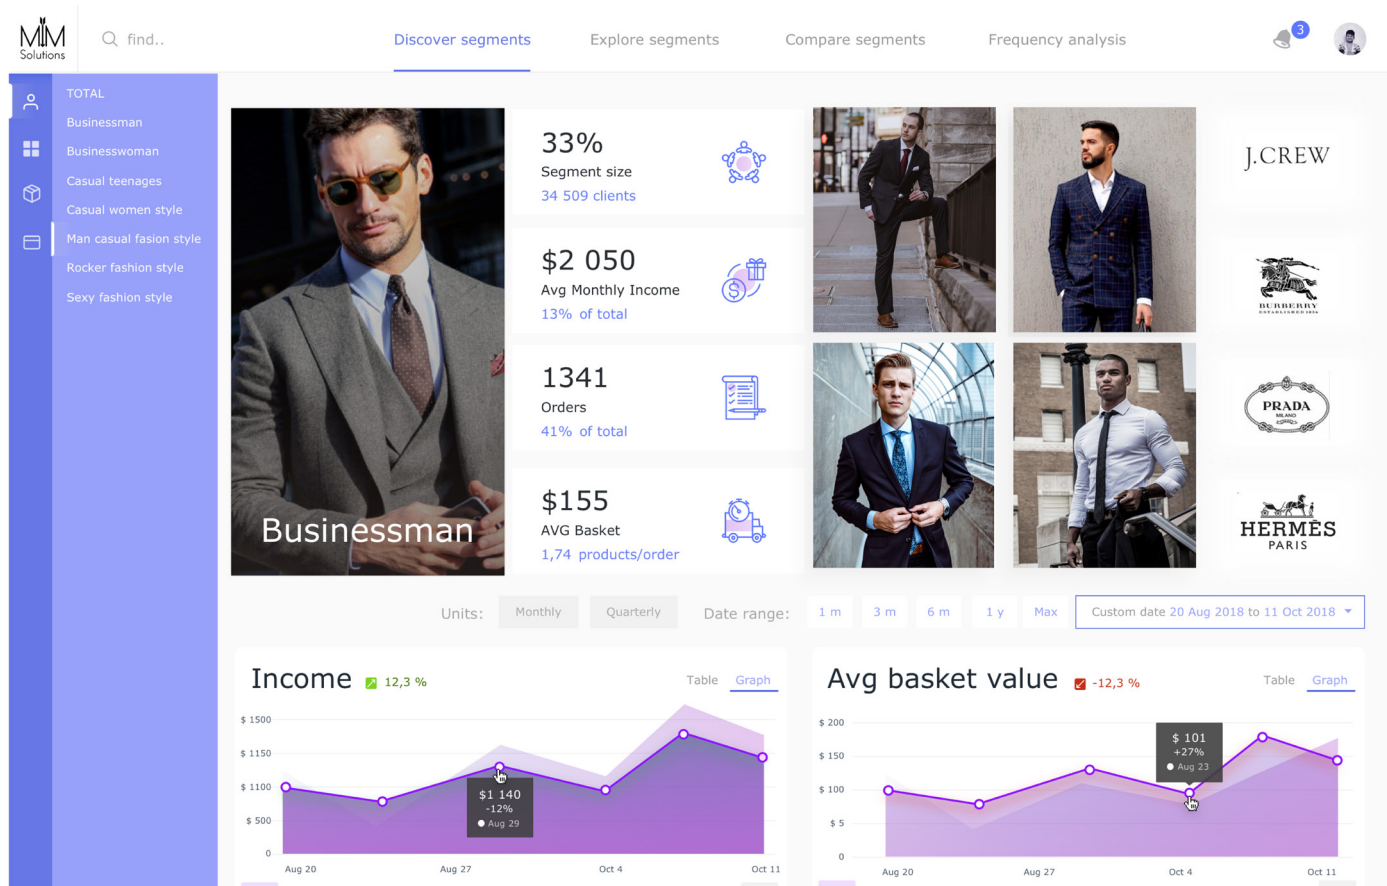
MM Solutions

find..

Discover segments
Explore segments
Compare segments
Frequency analysis

3

TOTAL
Businessman
Businesswoman
Casual teenages
Casual women style
Man casual fasion style
Rocker fashion style
Sexy fashion style

Businessman

33%
Segment size
34 509 clients

$2 050
Avg Monthly Income
13% of total

1341
Orders
41% of total

$155
AVG Basket
1,74 products/order

J.CREW

BURBERRY
ESTABLISHED 1856

PRADA
MILANO

HERMÈS
PARIS

Units: Monthly Quarterly Date range: 1 m 3 m 6 m 1 y Max Custom date 20 Aug 2018 to 11 Oct 2018

Income 12,3 %
Table Graph
$ 1500
$ 1150
$ 1100
$ 500
0
$1 140
-12%
Aug 29
Aug 20 Aug 27 Oct 4 Oct 11

Avg basket value -12,3 %
Table Graph
$ 200
$ 150
$ 100
$ 5
0
$ 101
+27%
Aug 23
Aug 20 Aug 27 Oct 4 Oct 11